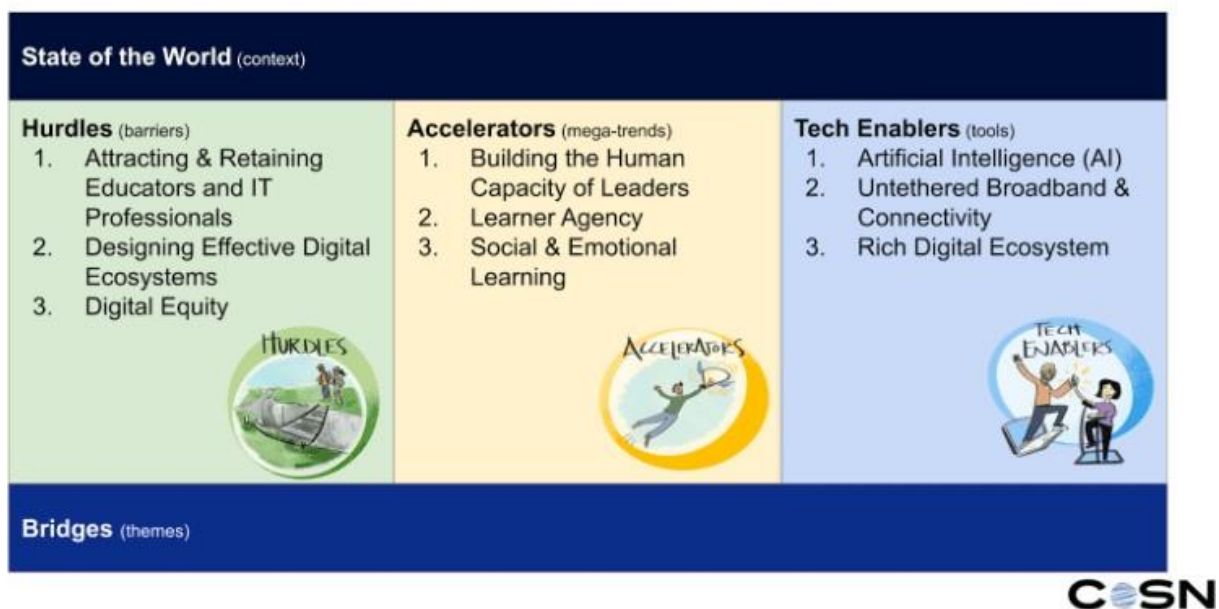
State of the World (context)

Hurdles (barriers)
1. Attracting & Retaining Educators and IT Professionals
2. Designing Effective Digital Ecosystems
3. Digital Equity

HURDLES

Accelerators (mega-trends)
1. Building the Human Capacity of Leaders
2. Learner Agency
3. Social & Emotional Learning

ACCELERATORS

Tech Enablers (tools)
1. Artificial Intelligence (AI)
2. Untethered Broadband & Connectivity
3. Rich Digital Ecosystem

TECH ENABLERS

Bridges (themes)

COSN